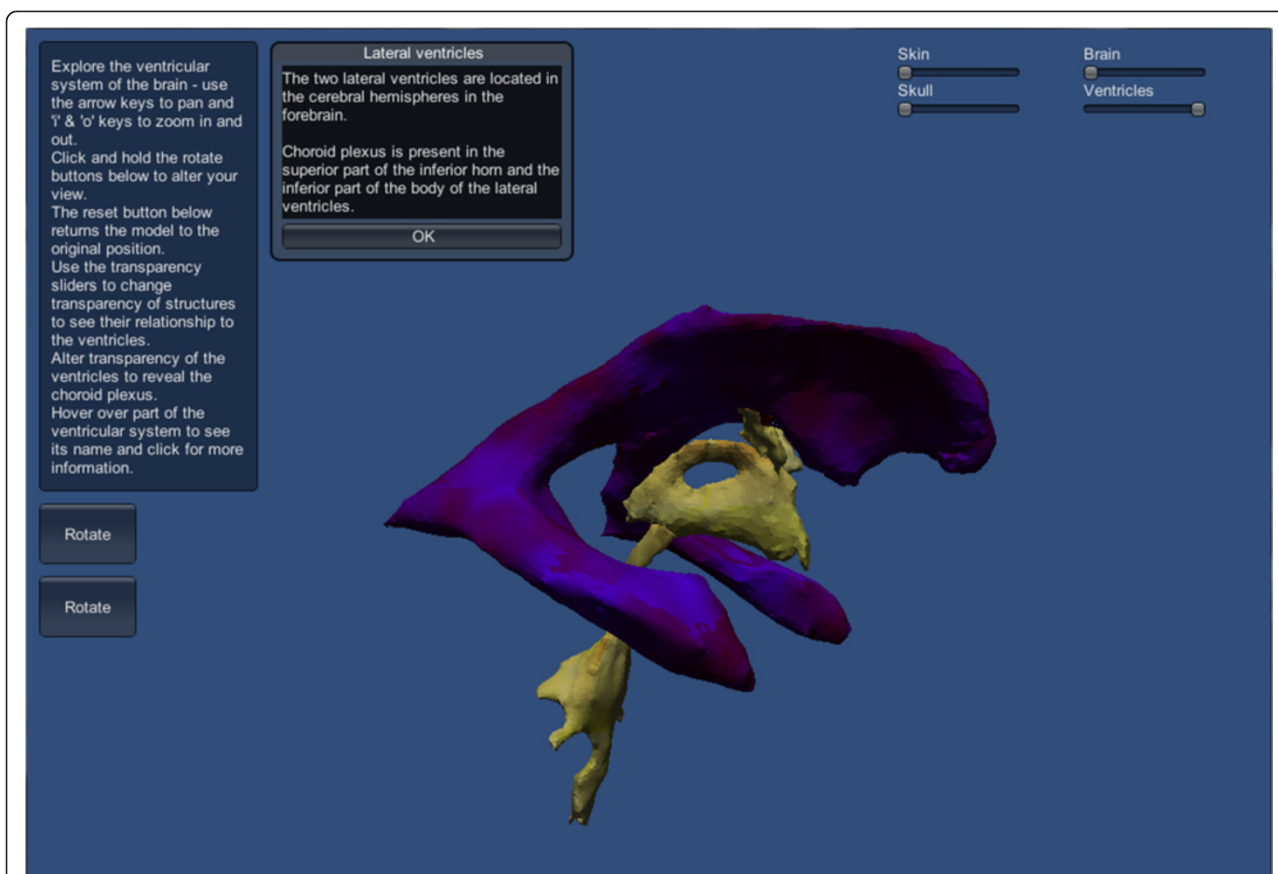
Explore the ventricular system of the brain - use the arrow keys to pan and 'i' & 'o' keys to zoom in and out.
Click and hold the rotate buttons below to alter your view.
The reset button below returns the model to the original position.
Use the transparency sliders to change transparency of structures to see their relationship to the ventricles.
Alter transparency of the ventricles to reveal the choroid plexus.
Hover over part of the ventricular system to see its name and click for more information.

Rotate

Rotate

Lateral ventricles

The two lateral ventricles are located in the cerebral hemispheres in the forebrain.

Choroid plexus is present in the superior part of the inferior horn and the inferior part of the body of the lateral ventricles.

OK

Skin

Skull

Brain

Ventricles